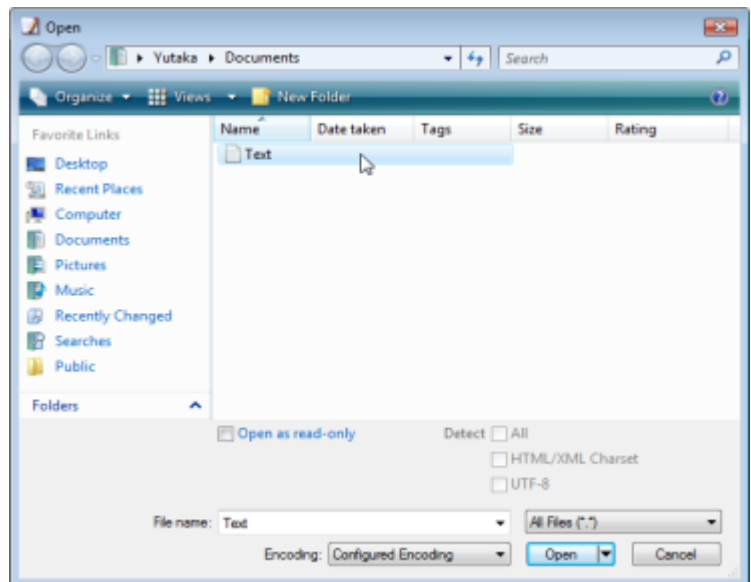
Open

Yutaka ▸ Documents

Search

Organize ▾ Views ▾ New Folder

Favorite Links

Desktop
Recent Places
Computer
Documents
Pictures
Music
Recently Changed
Searches
Public

Folders

| Name | Date taken | Tags | Size | Rating |
|---|---|---|---|---|
| Text | | | | |

Open as read-only

Detect All
HTML/XML Charset
UTF-8

File name: Text

All Files (*.*)

Encoding: Configured Encoding

Open

Cancel